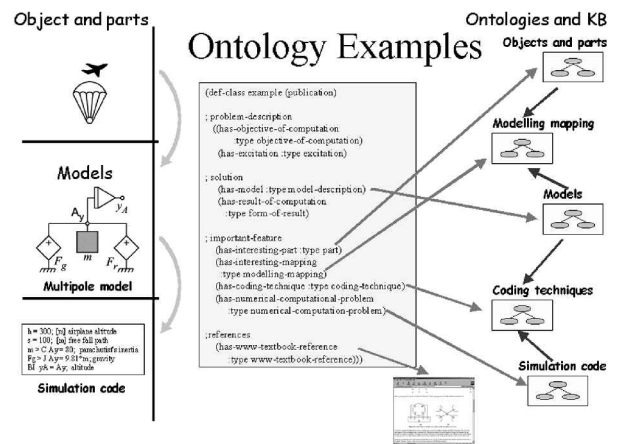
Object and parts

Ontology Examples

Ontologies and KB

Objects and parts

Models

$A_y$

$y_A$

$m$

$F_g$

$F_r$

Multipole model

(def-class example (publication)

; problem-description
((has-objective-of-computation
:type objective-of-computation)
(has-excitation :type excitation)

; solution
(has-model :type model-description)
(has-result-of-computation
:type form-of-result)

; important-feature
(has-interesting-part :type part)
(has-interesting-mapping
:type modelling-mapping)
(has-coding-technique :type coding-technique)
(has-numerical-computational-problem
:type numerical-computation-problem)

;references
(has-www-textbook-reference
:type www-textbook-reference)))

Modelling mapping

Models

Coding techniques

Simulation code

h = 300; [m] airplane altitude
s = 100; [m] free fall path
m = C Ay = 80; parachutist's inertia
Fg > J Ay = 9.81*m; gravity
Bl yA = Ay; altitude

Simulation code